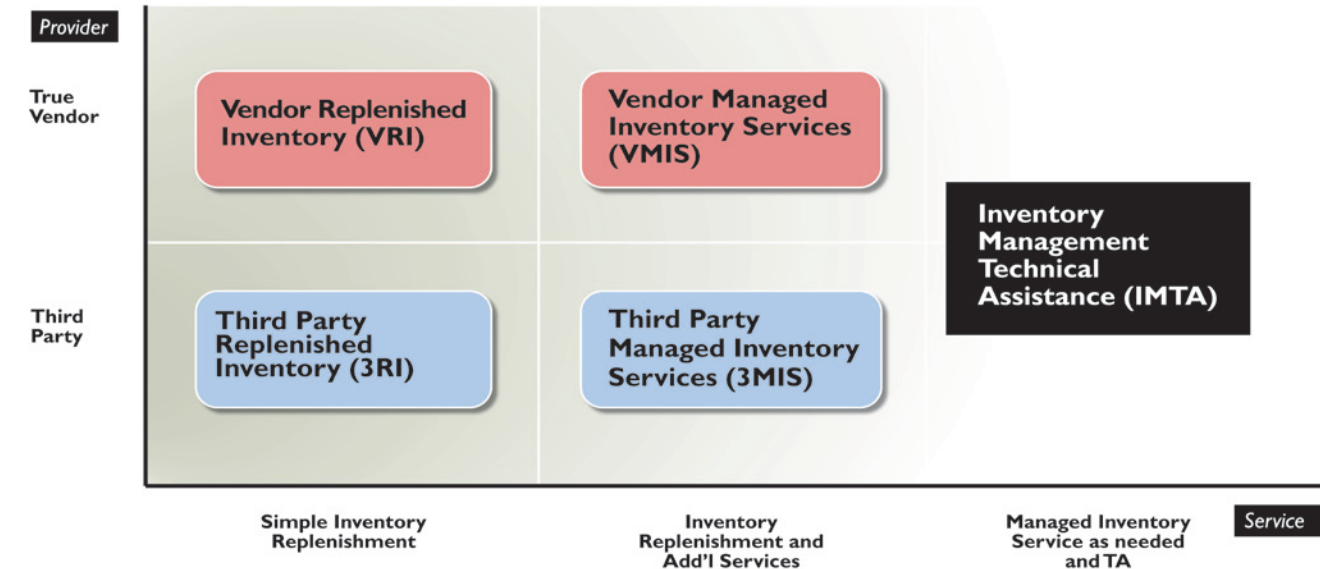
Provider

True Vendor

Vendor Replenished Inventory (VRI)

Vendor Managed Inventory Services (VMIS)

Inventory Management Technical Assistance (IMTA)

Third Party

Third Party Replenished Inventory (3RI)

Third Party Managed Inventory Services (3MIS)

Simple Inventory Replenishment

Inventory Replenishment and Add'l Services

Managed Inventory Service as needed and TA

Service